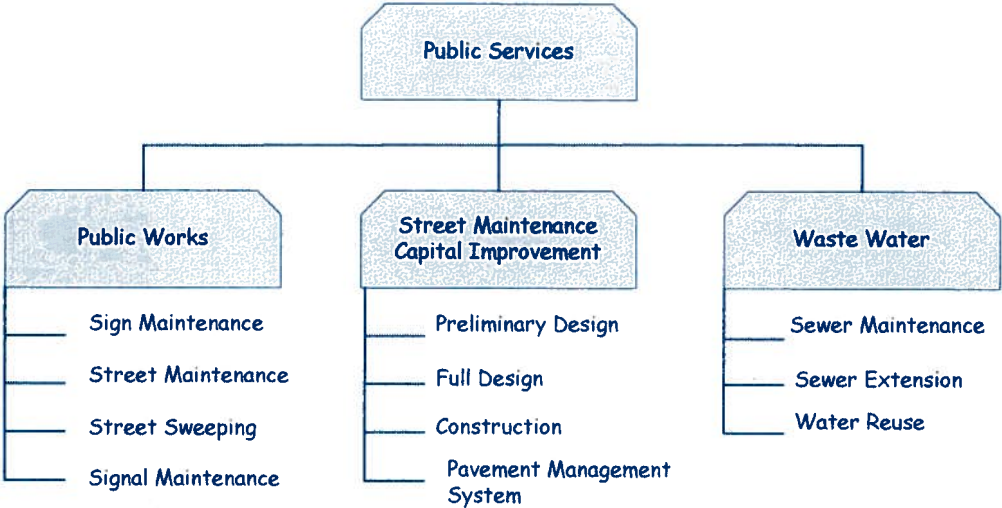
Public Services

Public Works

Sign Maintenance

Street Maintenance

Street Sweeping

Signal Maintenance

Street Maintenance Capital Improvement

Preliminary Design

Full Design

Construction

Pavement Management System

Waste Water

Sewer Maintenance

Sewer Extension

Water Reuse